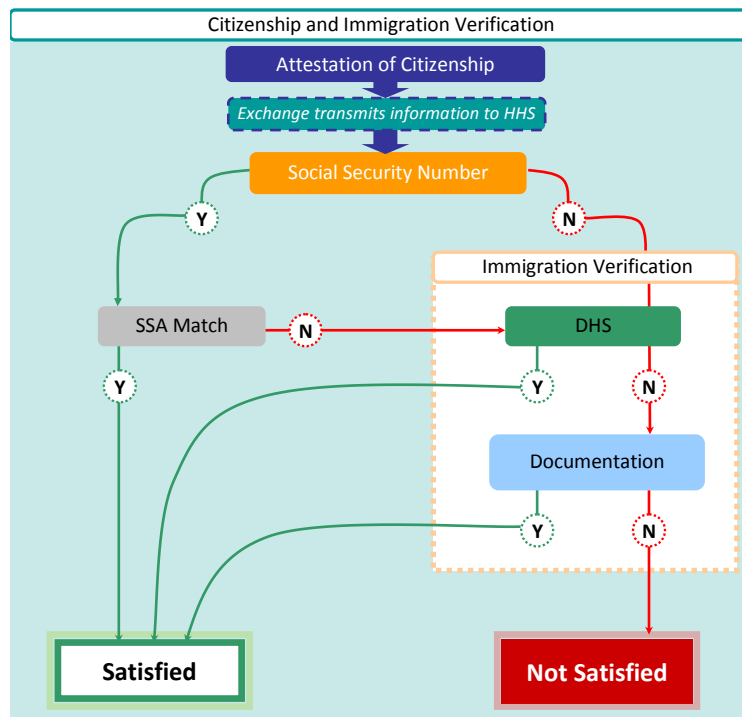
Citizenship and Immigration Verification

Attestation of Citizenship

Exchange transmits information to HHS

Social Security Number

Y

N

Immigration Verification

SSA Match

N

DHS

Y

Y

N

Documentation

Y

N

Satisfied

Not Satisfied